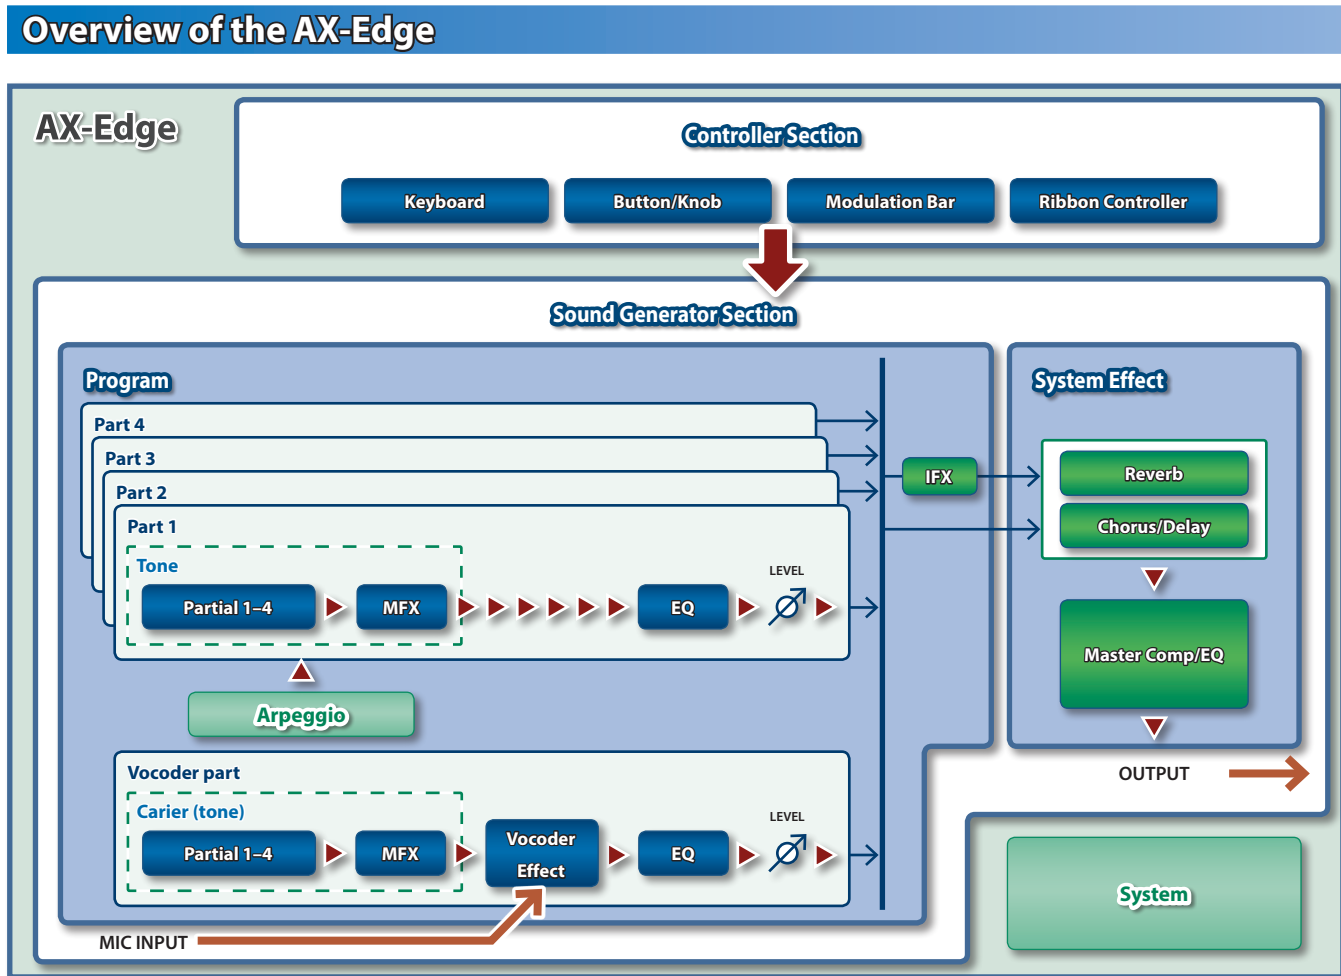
Overview of the AX-Edge

AX-Edge

Controller Section

Keyboard

Button/Knob

Modulation Bar

Ribbon Controller

Sound Generator Section

Program

Part 4

Part 3

Part 2

Part 1

Tone

Partial 1–4

MFX

EQ

LEVEL

IFX

System Effect

Reverb

Chorus/Delay

Master Comp/EQ

Arpeggio

Vocoder part

Carier (tone)

Partial 1–4

MFX

Vocoder Effect

EQ

LEVEL

OUTPUT

MIC INPUT

System